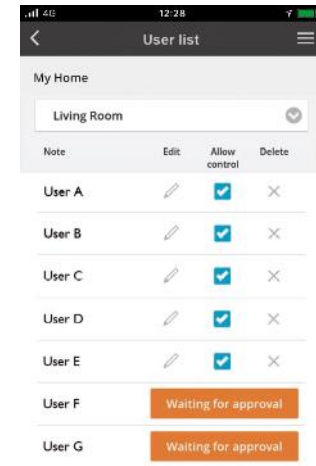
.ıl 4G 12:28

User list

My Home

Living Room

| Note | Edit | Allow control | Delete |
|---|---|---|---|
| User A | | | |
| User B | | | |
| User C | | | |
| User D | | | |
| User E | | | |
| User F | Waiting for approval | | |
| User G | Waiting for approval | | |